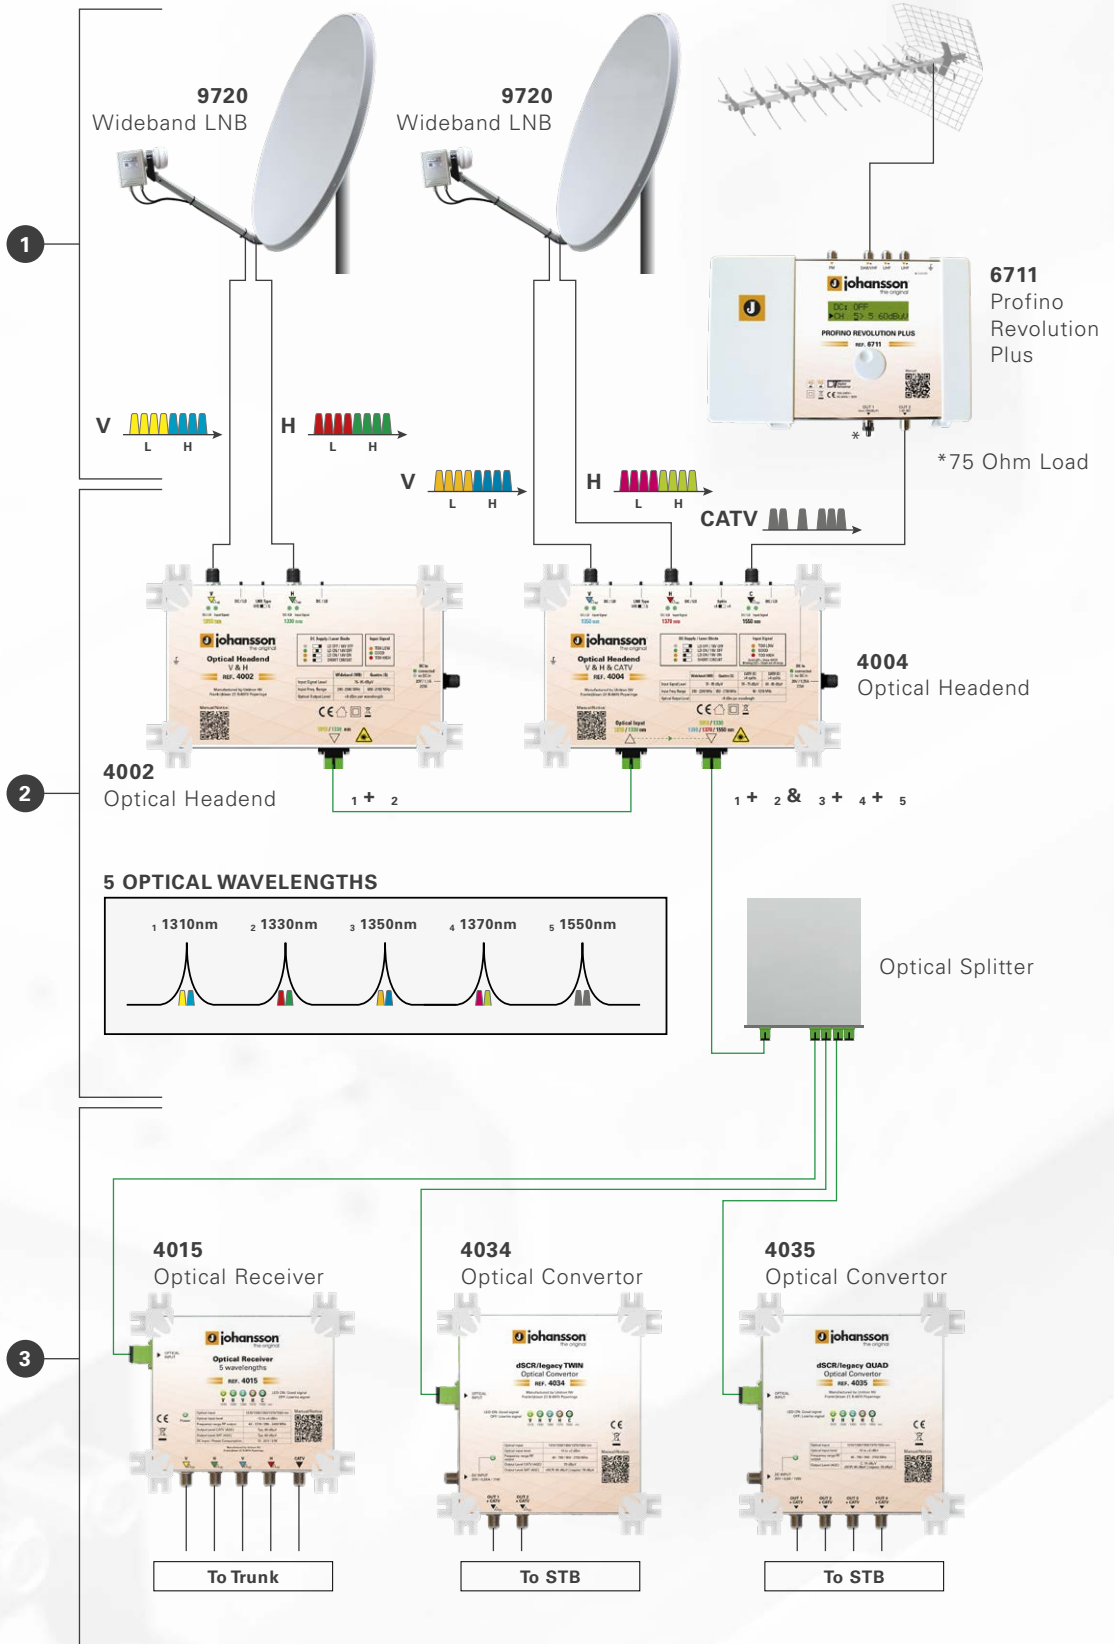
9720
Wideband LNB

9720
Wideband LNB

1

6711
Profino Revolution Plus

V L H
H L H

*75 Ohm Load

V L H
H L H
CATV

4004
Optical Headend

4002
Optical Headend

2

1 + 2

1 + 2 & 3 + 4 + 5

5 OPTICAL WAVELENGTHS

1 1310nm 2 1330nm 3 1350nm 4 1370nm 5 1550nm

Optical Splitter

4015
Optical Receiver

4034
Optical Convertor

4035
Optical Convertor

3

To Trunk

To STB

To STB